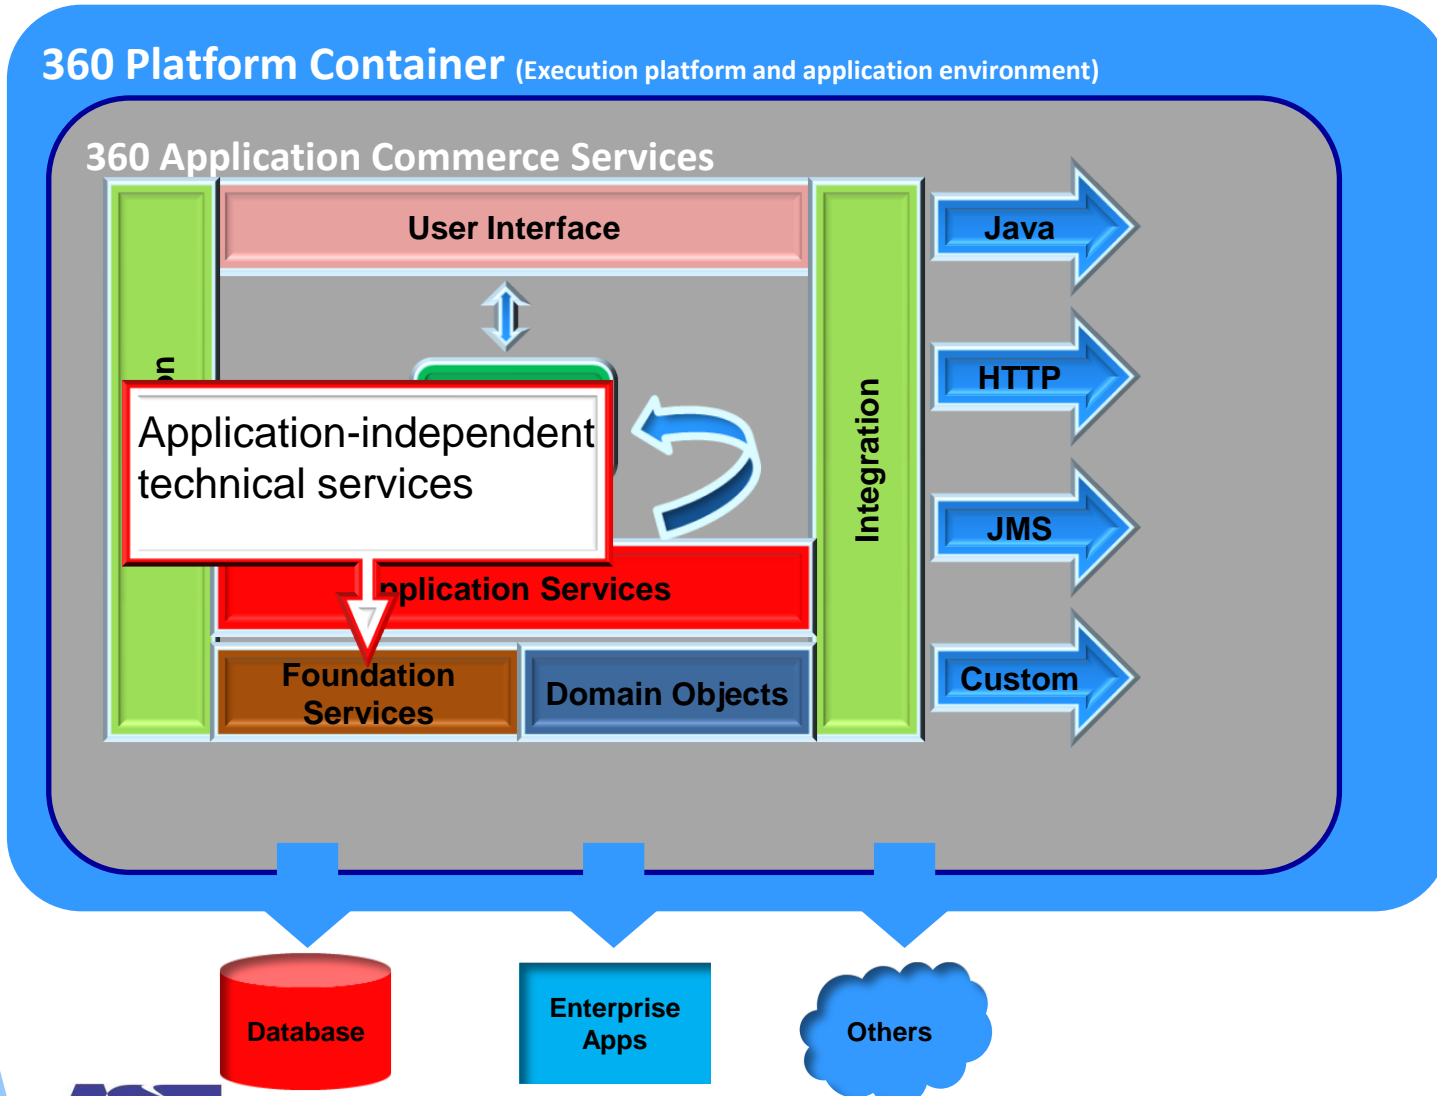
360 Platform Container (Execution platform and application environment)

360 Application Commerce Services

User Interface

on

Application-independent technical services

pplication Services

Foundation Services

Domain Objects

Integration

Java

HTTP

JMS

Custom

Database

Enterprise Apps

Others